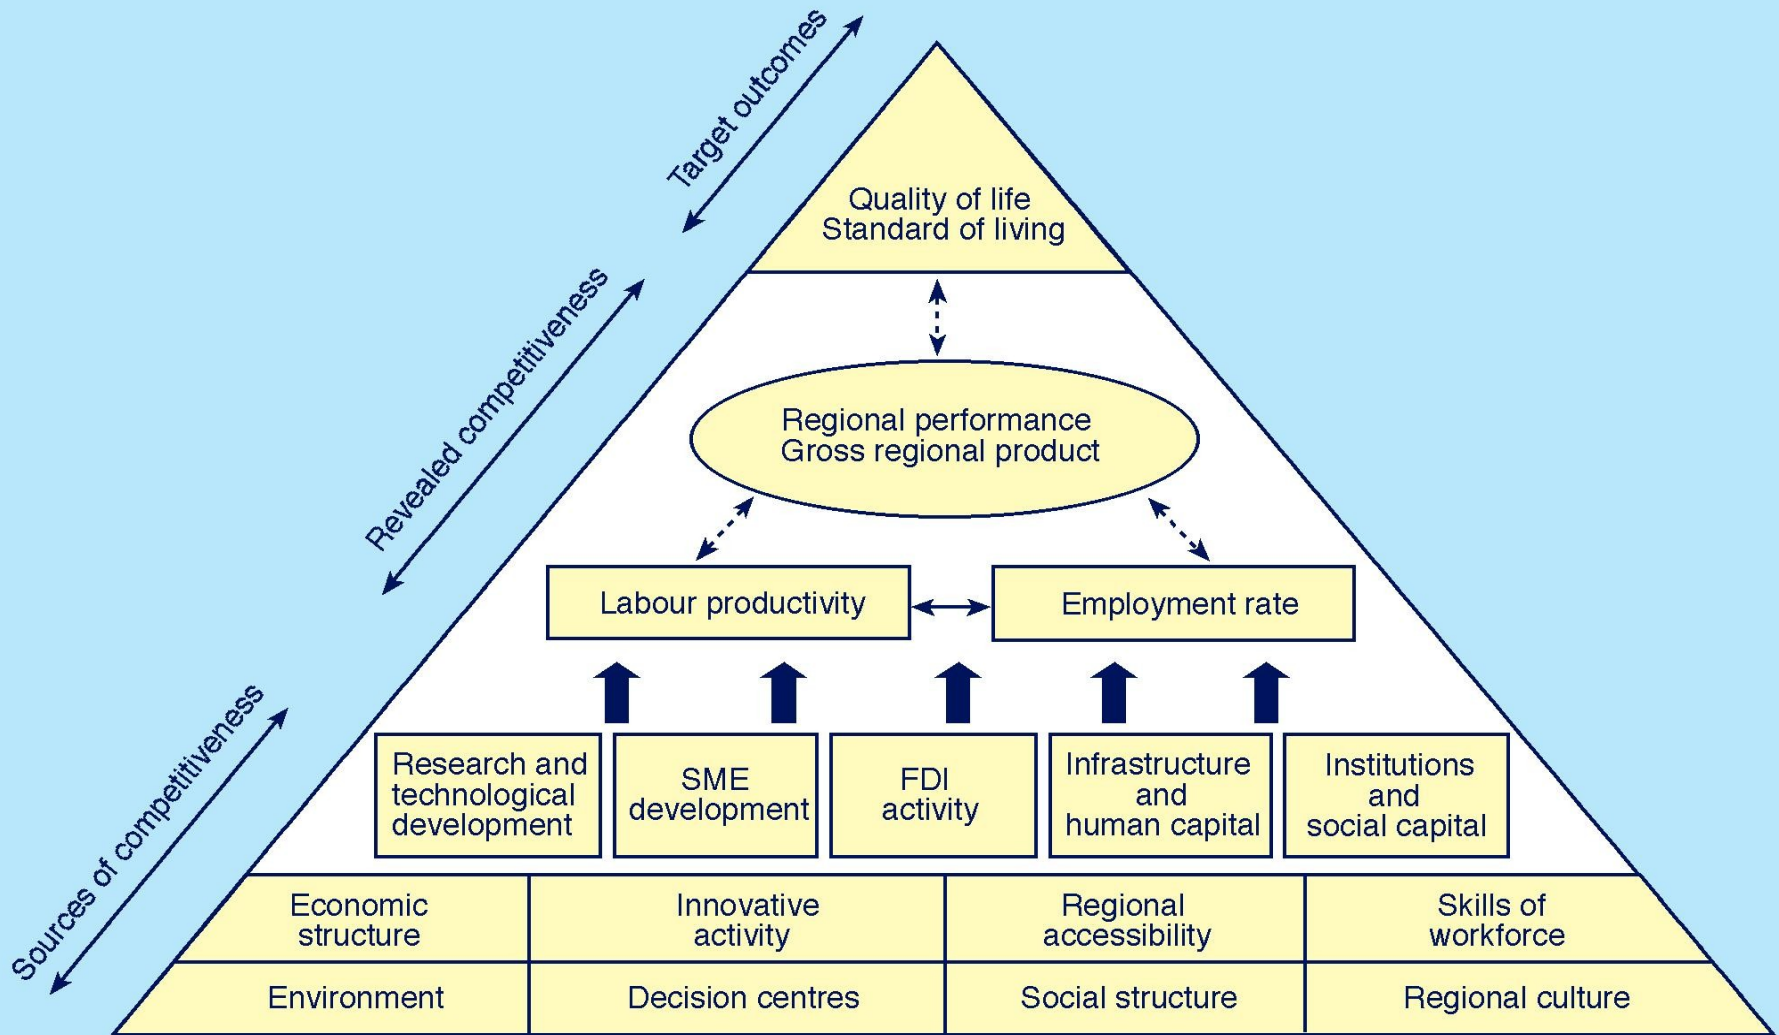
Target outcomes

Revealed competitiveness

Sources of competitiveness

Quality of life
Standard of living

Regional performance
Gross regional product

Labour productivity

Employment rate

Research and technological development

SME development

FDI activity

Infrastructure and human capital

Institutions and social capital

Economic structure

Innovative activity

Regional accessibility

Skills of workforce

Environment

Decision centres

Social structure

Regional culture